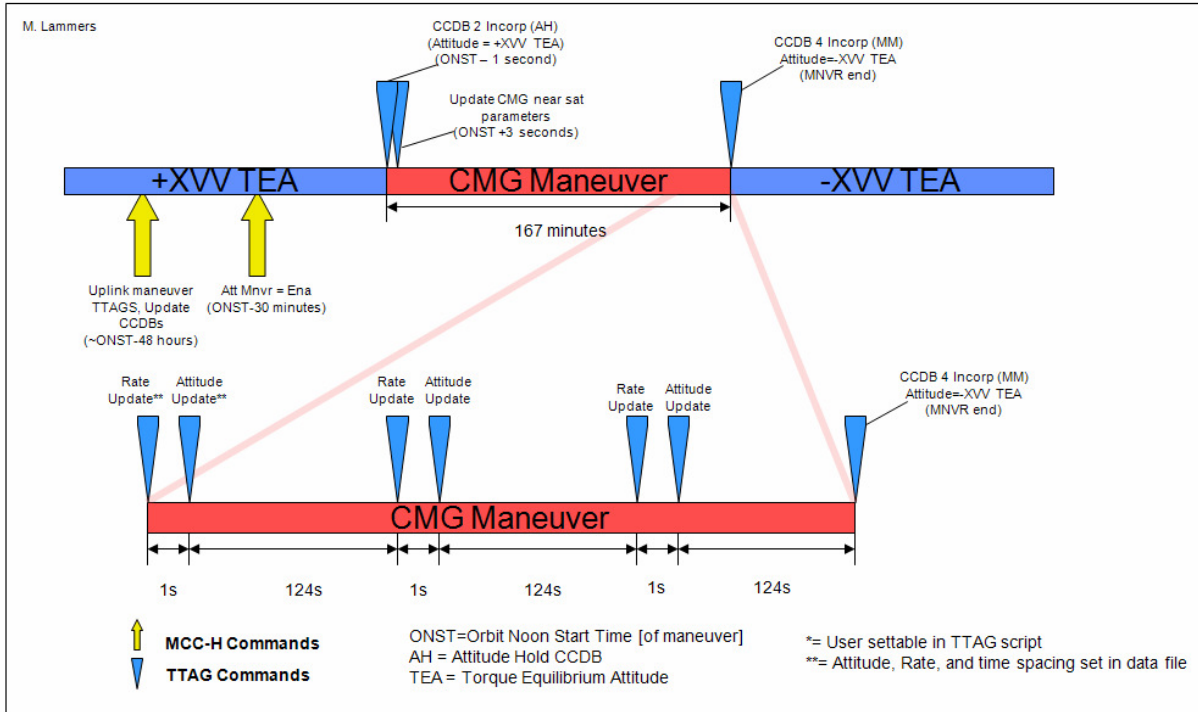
M. Lammers

CCDB 2 Incorp (AH)
(Attitude = +XVV TEA)
(ONST – 1 second)

CCDB 4 Incorp (MM)
Attitude=-XVV TEA
(MNVR end)

Update CMG near sat parameters
(ONST +3 seconds)

+XVV TEA

CMG Maneuver

-XVV TEA

167 minutes

Uplink maneuver TTAGS, Update CCDBs
(~ONST-48 hours)

Att Mnvr = Ena
(ONST-30 minutes)

Rate Update**

Attitude Update**

Rate Update

Attitude Update

Rate Update

Attitude Update

CCDB 4 Incorp (MM)
Attitude=-XVV TEA
(MNVR end)

CMG Maneuver

1s

124s

1s

124s

1s

124s

MCC-H Commands

TTAG Commands

ONST=Orbit Noon Start Time [of maneuver]
AH = Attitude Hold CCDB
TEA = Torque Equilibrium Attitude

*= User settable in TTAG script
**= Attitude, Rate, and time spacing set in data file